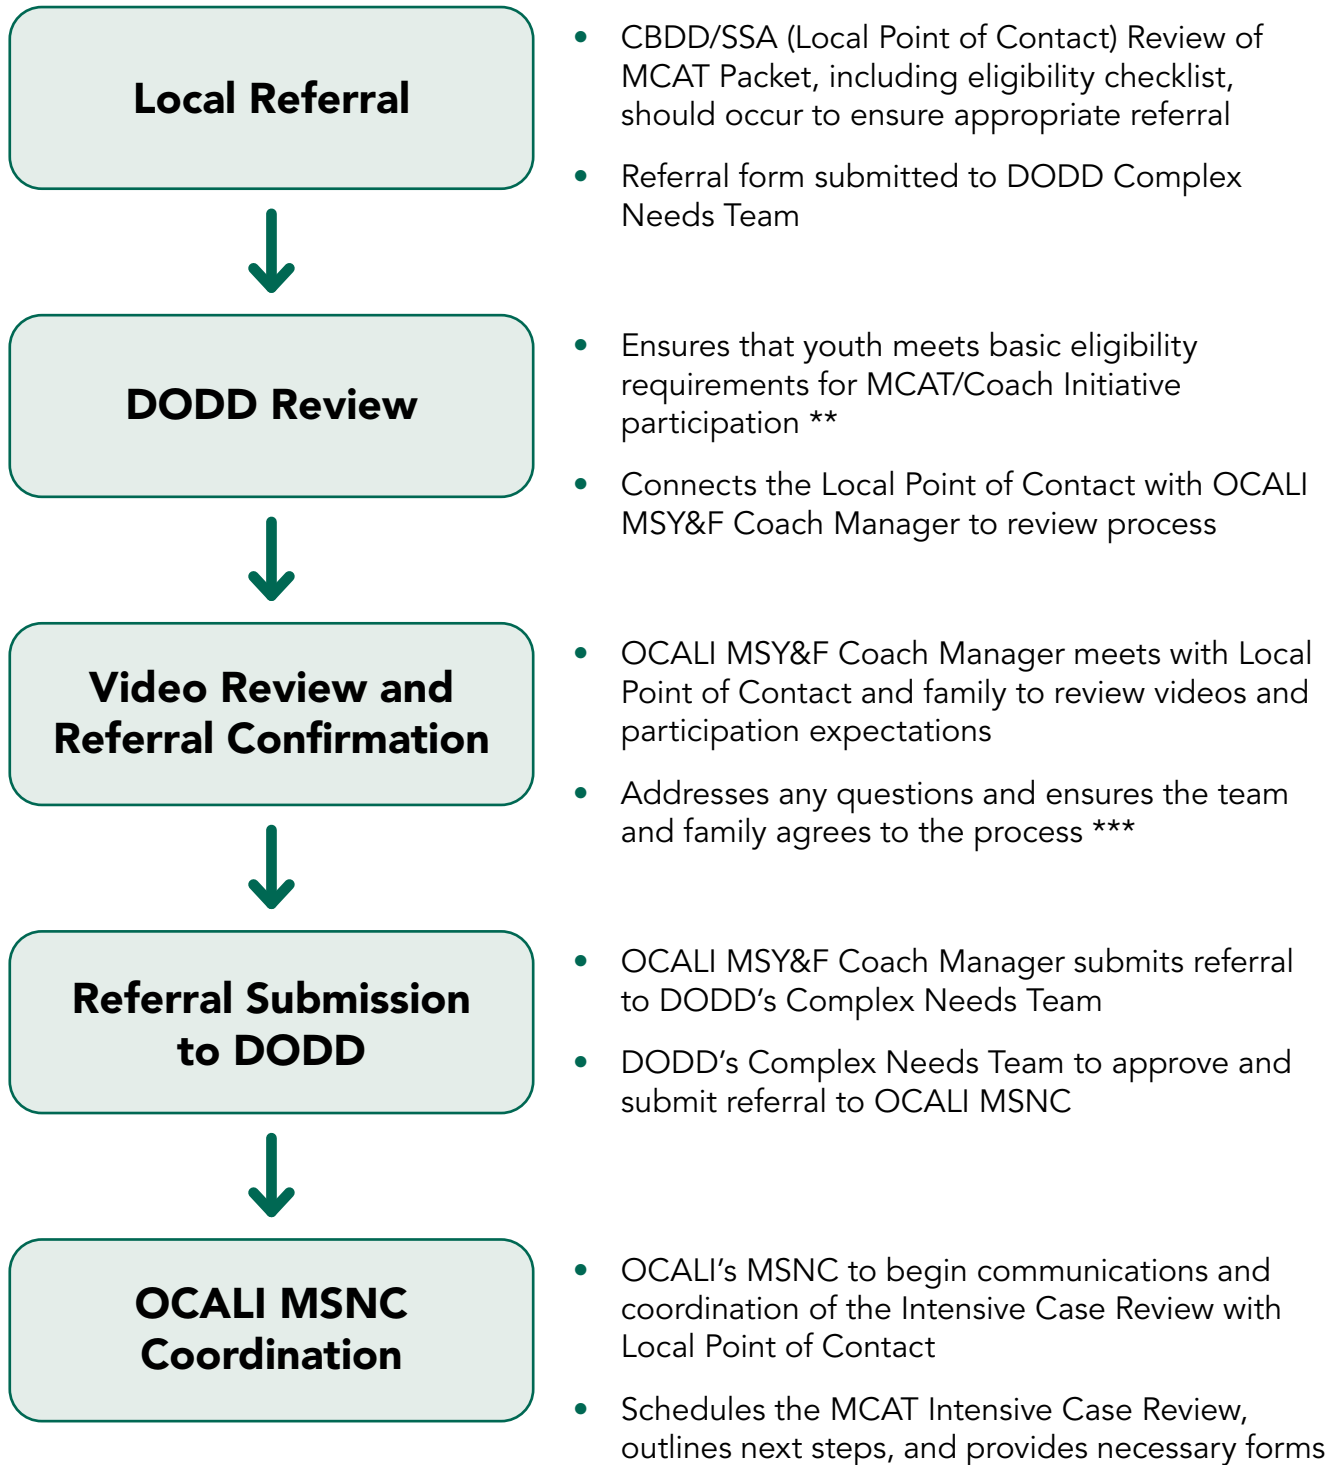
Local Referral

- CBDD/SSA (Local Point of Contact) Review of MCAT Packet, including eligibility checklist, should occur to ensure appropriate referral
- Referral form submitted to DODD Complex Needs Team

DODD Review

- Ensures that youth meets basic eligibility requirements for MCAT/Coach Initiative participation **
- Connects the Local Point of Contact with OCALI MSY&F Coach Manager to review process

Video Review and Referral Confirmation

- OCALI MSY&F Coach Manager meets with Local Point of Contact and family to review videos and participation expectations
- Addresses any questions and ensures the team and family agrees to the process ***

Referral Submission to DODD

- OCALI MSY&F Coach Manager submits referral to DODD's Complex Needs Team
- DODD's Complex Needs Team to approve and submit referral to OCALI MSNC

OCALI MSNC Coordination

- OCALI's MSNC to begin communications and coordination of the Intensive Case Review with Local Point of Contact
- Schedules the MCAT Intensive Case Review, outlines next steps, and provides necessary forms